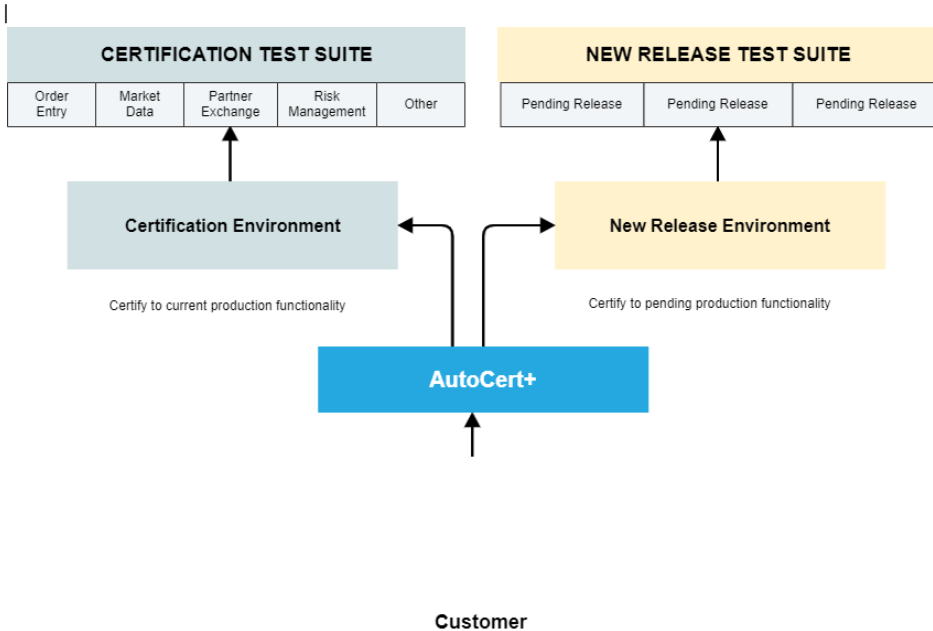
CERTIFICATION TEST SUITE

Order Entry
Market Data
Partner Exchange
Risk Management
Other

NEW RELEASE TEST SUITE

Pending Release
Pending Release
Pending Release

Certification Environment

Certify to current production functionality

New Release Environment

Certify to pending production functionality

AutoCert+

Customer